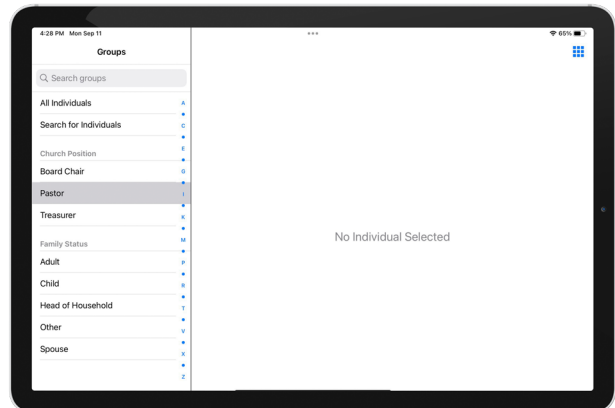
4:28 PM Mon Sep 11

Groups

Search groups

All Individuals

Search for Individuals

Church Position

Board Chair

Pastor

Treasurer

Family Status

Adult

Child

Head of Household

Other

Spouse

A
•
C
•
E
•
G
•
I
•
K
•
M
•
P
•
R
•
T
•
V
•
X
•
Z

•••

65%

No Individual Selected